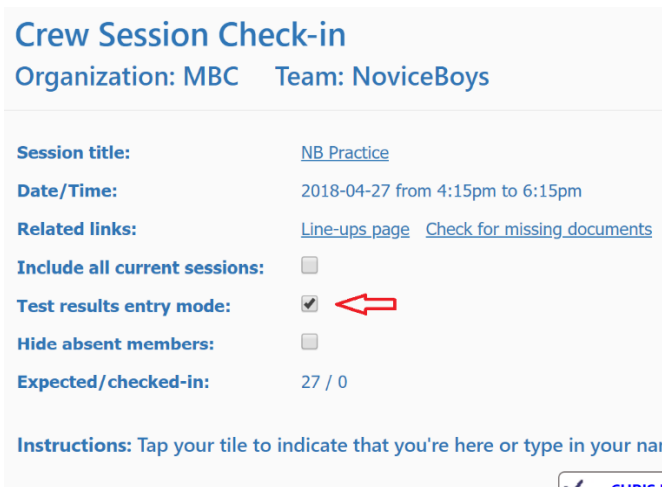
Crew Session Check-in
Organization: MBC Team: NoviceBoys

| | |
|---|---|
| Session title: | NB Practice |
| Date/Time: | 2018-04-27 from 4:15pm to 6:15pm |
| Related links: | Line-ups page Check for missing documents |
| Include all current sessions: | |
| Test results entry mode: | |
| Hide absent members: | |
| Expected/checked-in: | 27 / 0 |

Instructions: Tap your tile to indicate that you're here or type in your na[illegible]